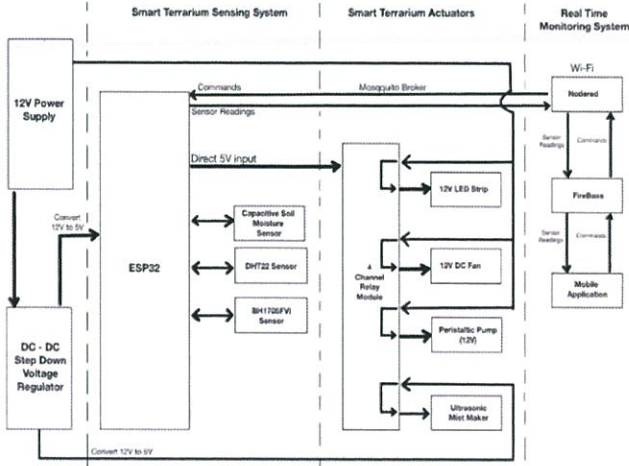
Smart Terrarium Sensing System

Smart Terrarium Actuators

Real Time Monitoring System

12V Power Supply

Commands

Mosquitto Broker

Wi-Fi

Nodered

Sensor Readings

ESP32

Direct 5V input

Sensor Readings

Commands

Convert 12V to 5V

12V LED Strip

FireBase

Capacitive Soil Moisture Sensor

Sensor Readings

Commands

DHT22 Sensor

4 Channel Relay Module

12V DC Fan

Mobile Application

BH1750FVI Sensor

Peristaltic Pump (12V)

DC - DC Step Down Voltage Regulator

Ultrasonic Mist Maker

Convert 12V to 5V